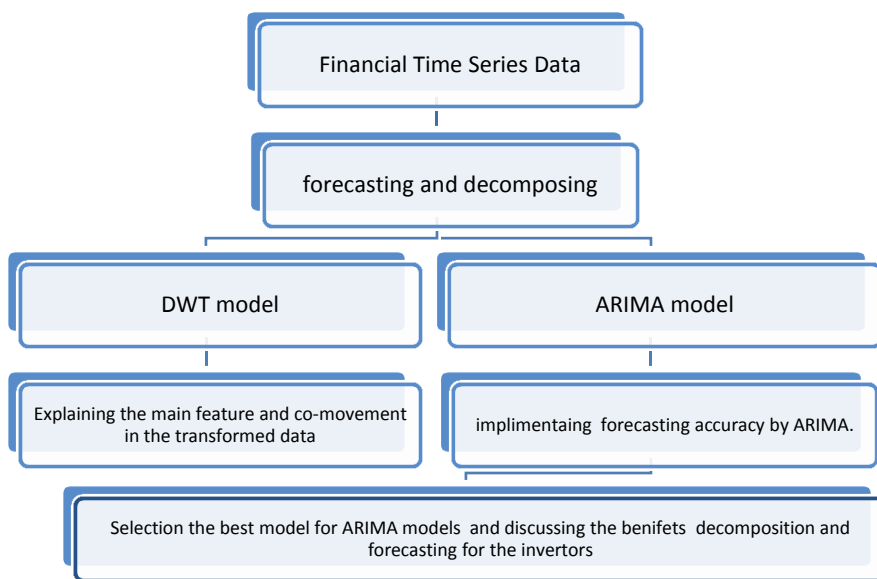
Financial Time Series Data

forecasting and decomposing

DWT model

ARIMA model

Explaining the main feature and co-movement in the transformed data

implimentaing forecasting accuracy by ARIMA.

Selection the best model for ARIMA models and discussing the benifets decomposition and forecasting for the invertors